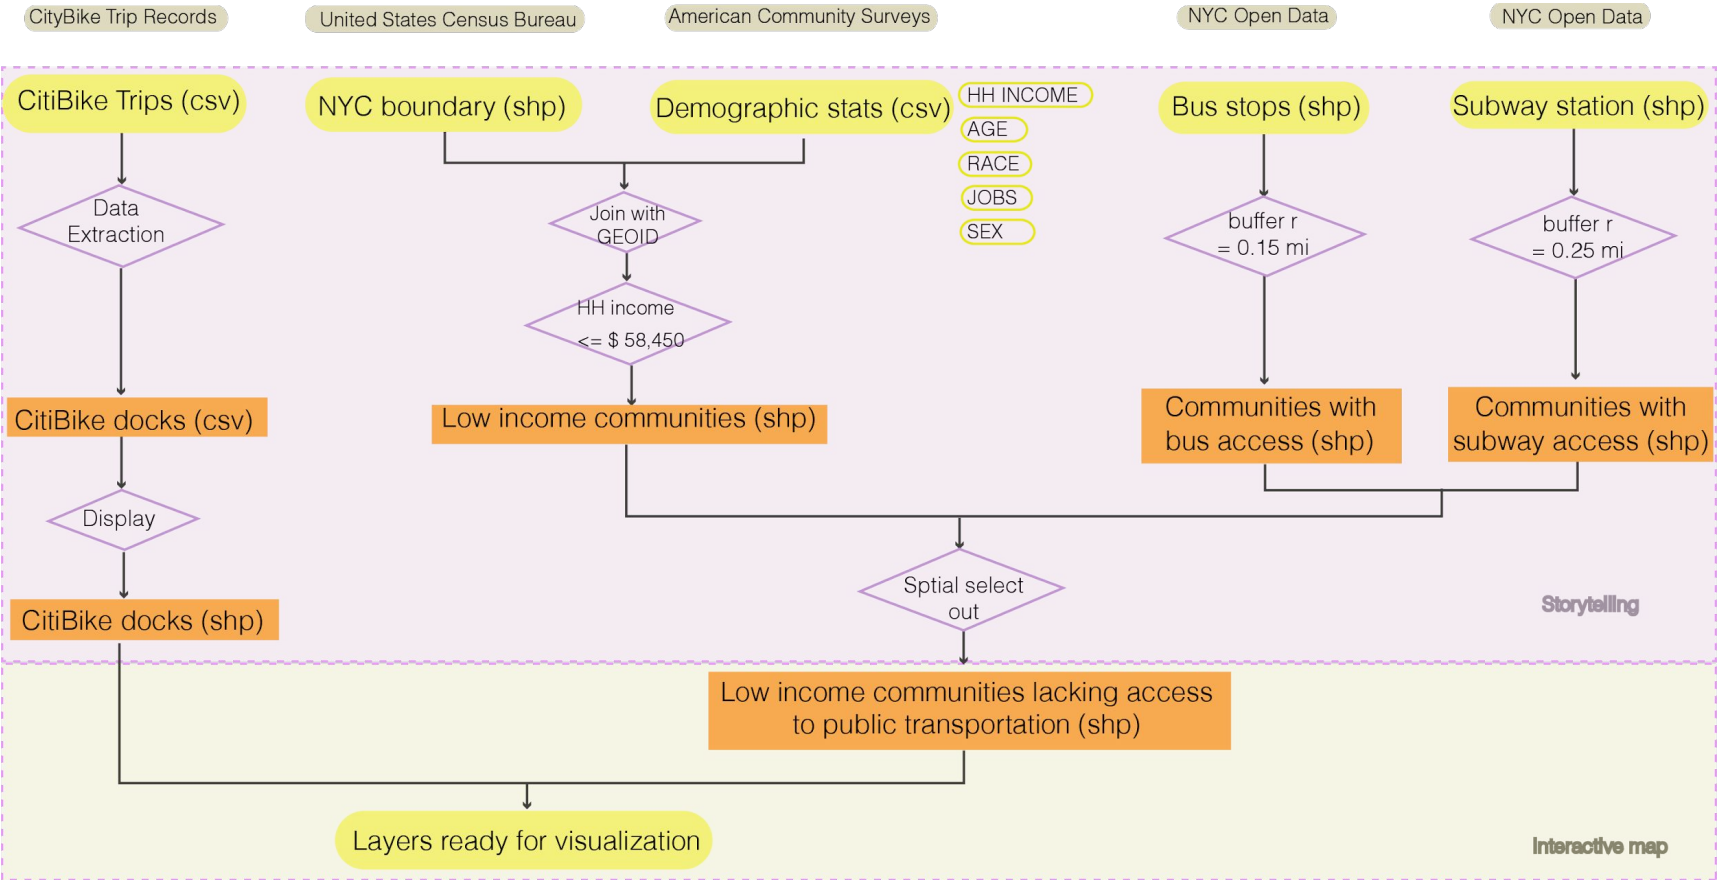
CityBike Trip Records

United States Census Bureau

American Community Surveys

NYC Open Data

NYC Open Data

CitiBike Trips (csv)

NYC boundary (shp)

Demographic stats (csv)

HH INCOME

AGE

RACE

JOBS

SEX

Bus stops (shp)

Subway station (shp)

Data Extraction

Join with GEOID

HH income <= \$ 58,450

buffer r = 0.15 mi

buffer r = 0.25 mi

CitiBike docks (csv)

Low income communities (shp)

Communities with bus access (shp)

Communities with subway access (shp)

Display

CitiBike docks (shp)

Sptial select out

Storytelling

Low income communities lacking access to public transportation (shp)

Layers ready for visualization

Interactive map